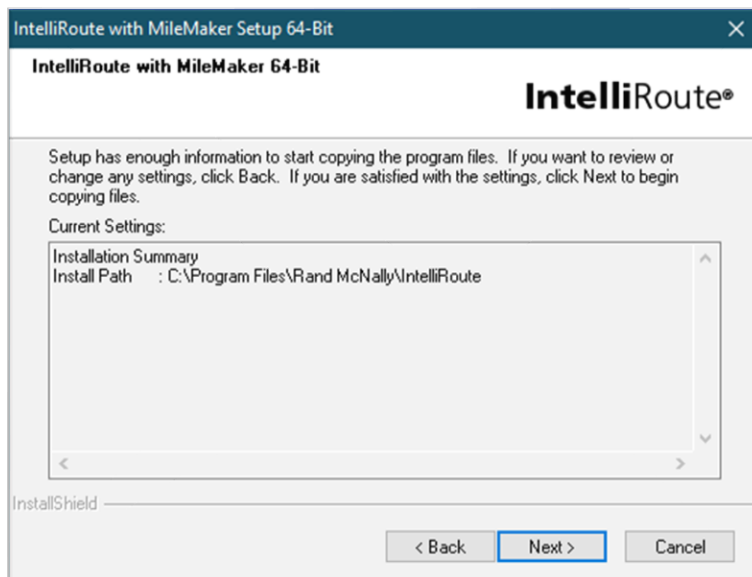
IntelliRoute with MileMaker Setup 64-Bit

IntelliRoute with MileMaker 64-Bit

IntelliRoute®

Setup has enough information to start copying the program files. If you want to review or change any settings, click Back. If you are satisfied with the settings, click Next to begin copying files.

Current Settings:

Installation Summary
Install Path : C:\Program Files\Rand McNally\IntelliRoute

InstallShield

< Back
Next >
Cancel